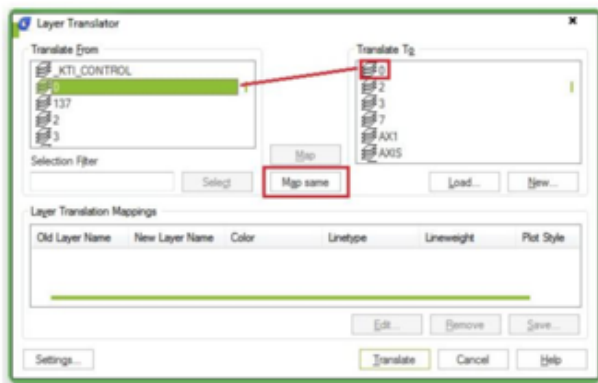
Layer Translator

Translate From
_KTI_CONTROL
0
137
2
3

Selection Filter
Select

Map
Map same

Translate To
0
2
3
7
AX1
AXIS

Load...
New...

Layer Translation Mappings

| Old Layer Name | New Layer Name | Color | Linetype | Lineweight | Plot Style |
|---|---|---|---|---|---|

Edit...
Remove
Save...

Settings...
Translate
Cancel
Help